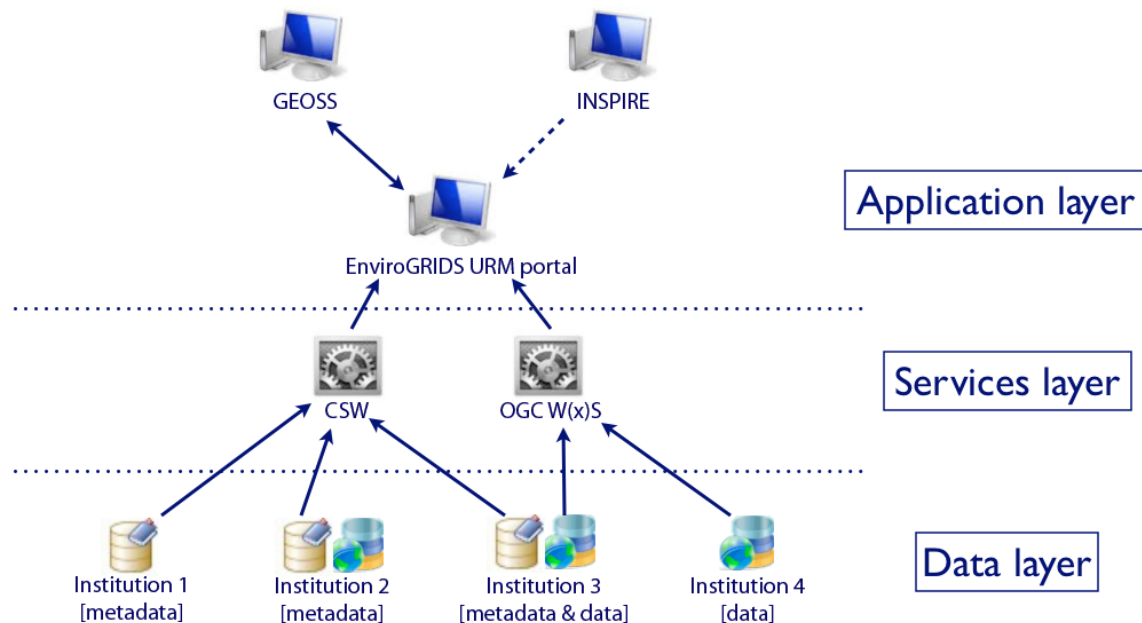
GEOSS

INSPIRE

Application layer

EnviroGRIDS URM portal

Services layer

CSW

OGC W(x)S

Data layer

Institution 1
[metadata]

Institution 2
[metadata]

Institution 3
[metadata & data]

Institution 4
[data]